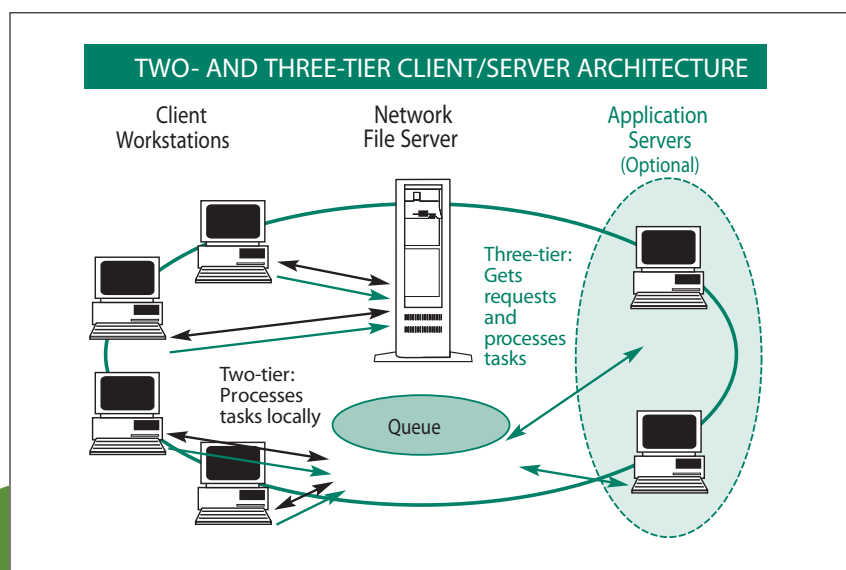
TWO- AND THREE-TIER CLIENT/SERVER ARCHITECTURE

Client Workstations

Network File Server

Application Servers (Optional)

Three-tier: Gets requests and processes tasks

Two-tier: Processes tasks locally

Queue